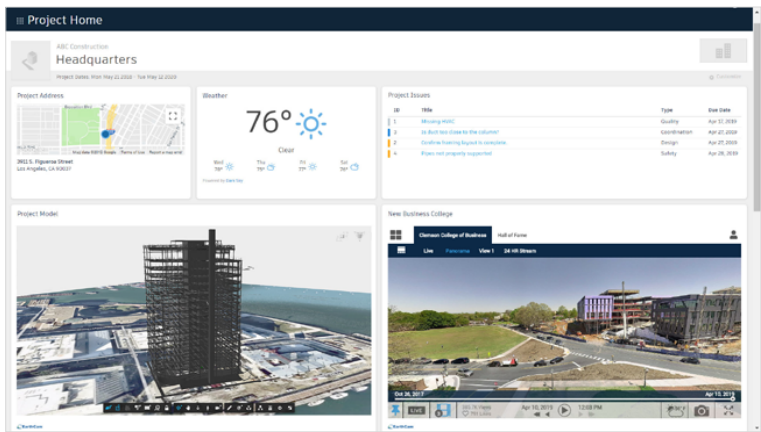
Project Home

ABC Construction
Headquarters
Project Dates: Mon May 21 2018 - Tue May 12 2020

Project Address
Map data ©2018 Google Terms of Use Report a map error
3811 S. Figueroa Street
Los Angeles, CA 90037

Weather
76°
Clear
Wed 78°
Thu 76°
Fri 77°
Sat 78°
Powered by Dark Sky

Project Issues
| ID | Title | Type | Due Date |
|---|---|---|---|
| 1 | Missing HVAC | Quality | Apr 17, 2019 |
| 2 | Is duct too close to the column? | Coordination | Apr 27, 2019 |
| 3 | Confirm footing layout is complete | Design | Apr 27, 2019 |
| 4 | Pipes not properly supported | Safety | Apr 29, 2019 |

Project Model

New Business College
Clemson College of Business
Hall of Fame
Live Panorama View 1 24 HR Stream
Oct 26, 2017
Apr 10, 2019
LIVE
Apr 10, 2019
12:08 PM
EarthCam